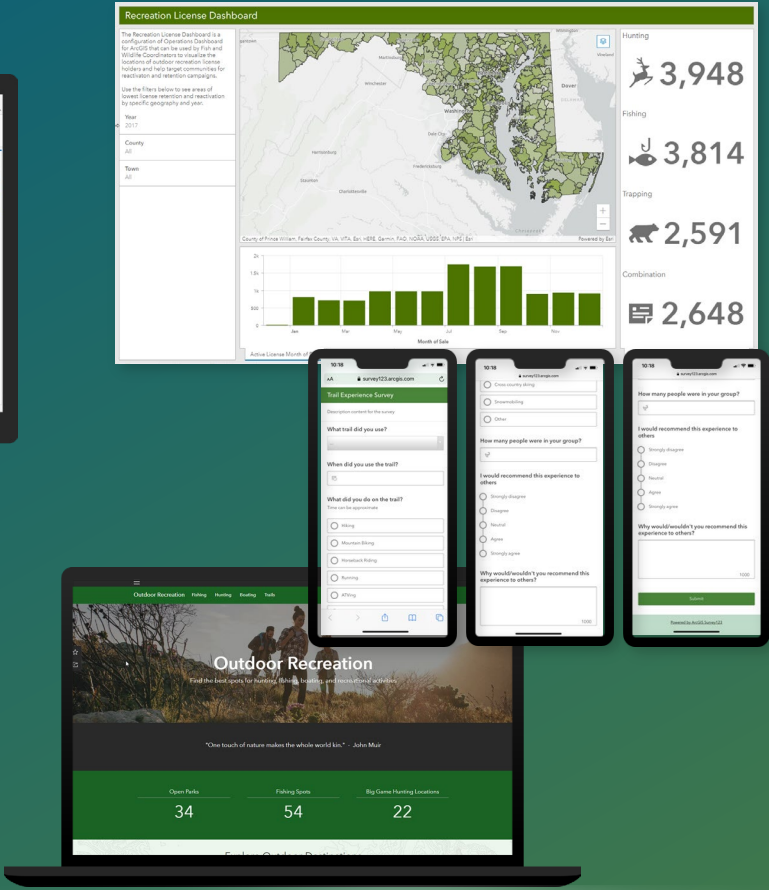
Recreation License Dashboard

The Recreation License Dashboard is a configuration of Operations Dashboard for ArcGIS that can be used by Fish and Wildlife Coordinators to visualize the locations of outdoor recreation license holders and help target communities for reactivation and retention campaigns.

Use the filters below to see areas of lowest license retention and reactivation by specific geography and year.

Year
2017

County
All

Town
All

Winchester
Dover
Washington
Harrisonburg
Fredericksburg
Charlottesville

County of Prince William, Fairfax County, VA, VITA, Esri, HERE, Garmin, FAO, NOAA, USGS, EPA, NPS | Esri
Powered by Esri

2k
1.5k
1k
500
0
Jan
Mar
May
Jul
Sep
Nov
Month of Sale

Active License Month of

Hunting
3,948

Fishing
3,814

Trapping
2,591

Combination
2,648

10:18
survey123.arcgis.com
Trail Experience Survey
Description content for the survey
What trail did you use?
When did you use the trail?
What did you do on the trail?
Time can be approximate
Hiking
Mountain Biking
Horseback Riding
Running
ATVing

10:18
survey123.arcgis.com
Cross country skiing
Snowmobiling
Other
How many people were in your group?
I would recommend this experience to others
Strongly disagree
Disagree
Neutral
Agree
Strongly agree
Why would/wouldn't you recommend this experience to others?
1000

10:18
survey123.arcgis.com
How many people were in your group?
I would recommend this experience to others
Strongly disagree
Disagree
Neutral
Agree
Strongly agree
Why would/wouldn't you recommend this experience to others?
1000
Submit
Powered by ArcGIS Survey123

Outdoor Recreation Fishing Hunting Boating Trails

Outdoor Recreation
Find the best spots for hunting, fishing, boating, and recreational activities

"One touch of nature makes the whole world kin." – John Muir

Open Parks
34

Fishing Spots
54

Big Game Hunting Locations
22

Explore Outdoor Destinations